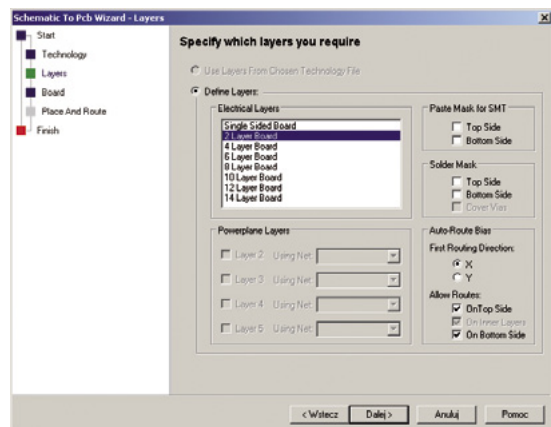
Schematic To Pcb Wizard - Layers

Start
Technology
Layers
Board
Place And Route
Finish

Specify which layers you require

Use Layers From Chosen Technology File

Define Layers:

Electrical Layers
Single Sided Board
2 Layer Board
4 Layer Board
6 Layer Board
8 Layer Board
10 Layer Board
12 Layer Board
14 Layer Board

Paste Mask for SMT
Top Side
Bottom Side

Solder Mask
Top Side
Bottom Side
Cover Vias

Powerplane Layers
Layer 2 Using Net
Layer 3 Using Net
Layer 4 Using Net
Layer 5 Using Net

Auto-Route Bias
First Routing Direction:
X
Y
Allow Routes:
On Top Side
On Inner Layers
On Bottom Side

< Wstecz
Dalej >
Anuluj
Pomoc